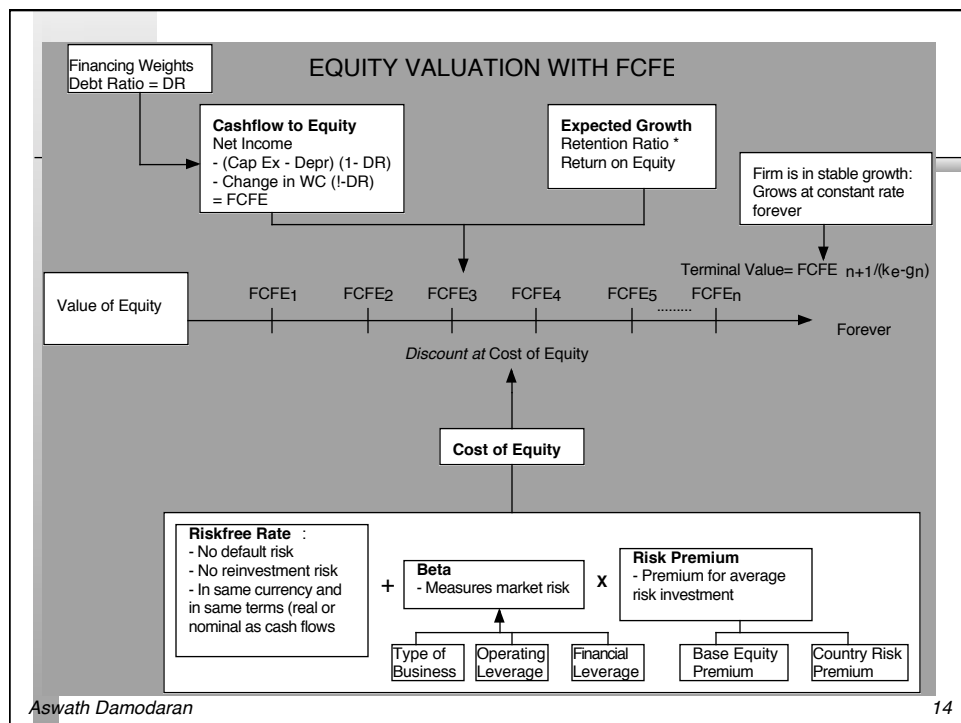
Financing Weights
Debt Ratio = DR

EQUITY VALUATION WITH FCFE

Cashflow to Equity
Net Income
- (Cap Ex - Depr) (1- DR)
- Change in WC (!-DR)
= FCFE

Expected Growth
Retention Ratio *
Return on Equity

Firm is in stable growth:
Grows at constant rate forever

Terminal Value= FCFE $_{n+1}$/($k_e$-$g_n$)

Value of Equity

FCFE$_1$ FCFE$_2$ FCFE$_3$ FCFE$_4$ FCFE$_5$ ......... FCFE$_n$

Forever

*Discount at* Cost of Equity

Cost of Equity

Riskfree Rate :
- No default risk
- No reinvestment risk
- In same currency and in same terms (real or nominal as cash flows

+

Beta
- Measures market risk

X

Risk Premium
- Premium for average risk investment

Type of Business

Operating Leverage

Financial Leverage

Base Equity Premium

Country Risk Premium

*Aswath Damodaran*

*14*